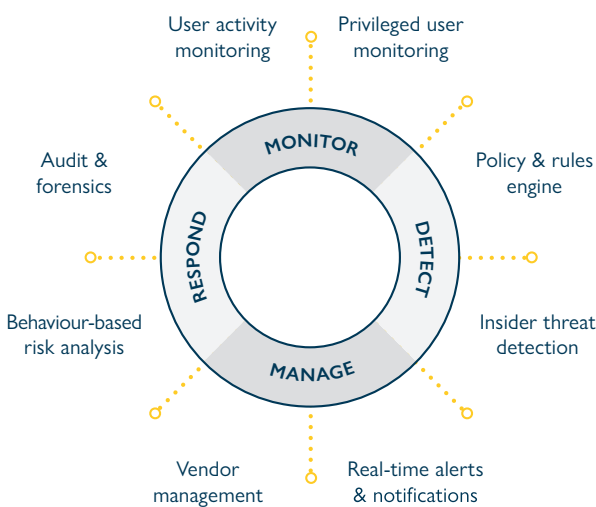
User activity monitoring

Privileged user monitoring

Audit & forensics

MONITOR

Policy & rules engine

RESPOND

DETECT

Behaviour-based risk analysis

Insider threat detection

MANAGE

Vendor management

Real-time alerts & notifications